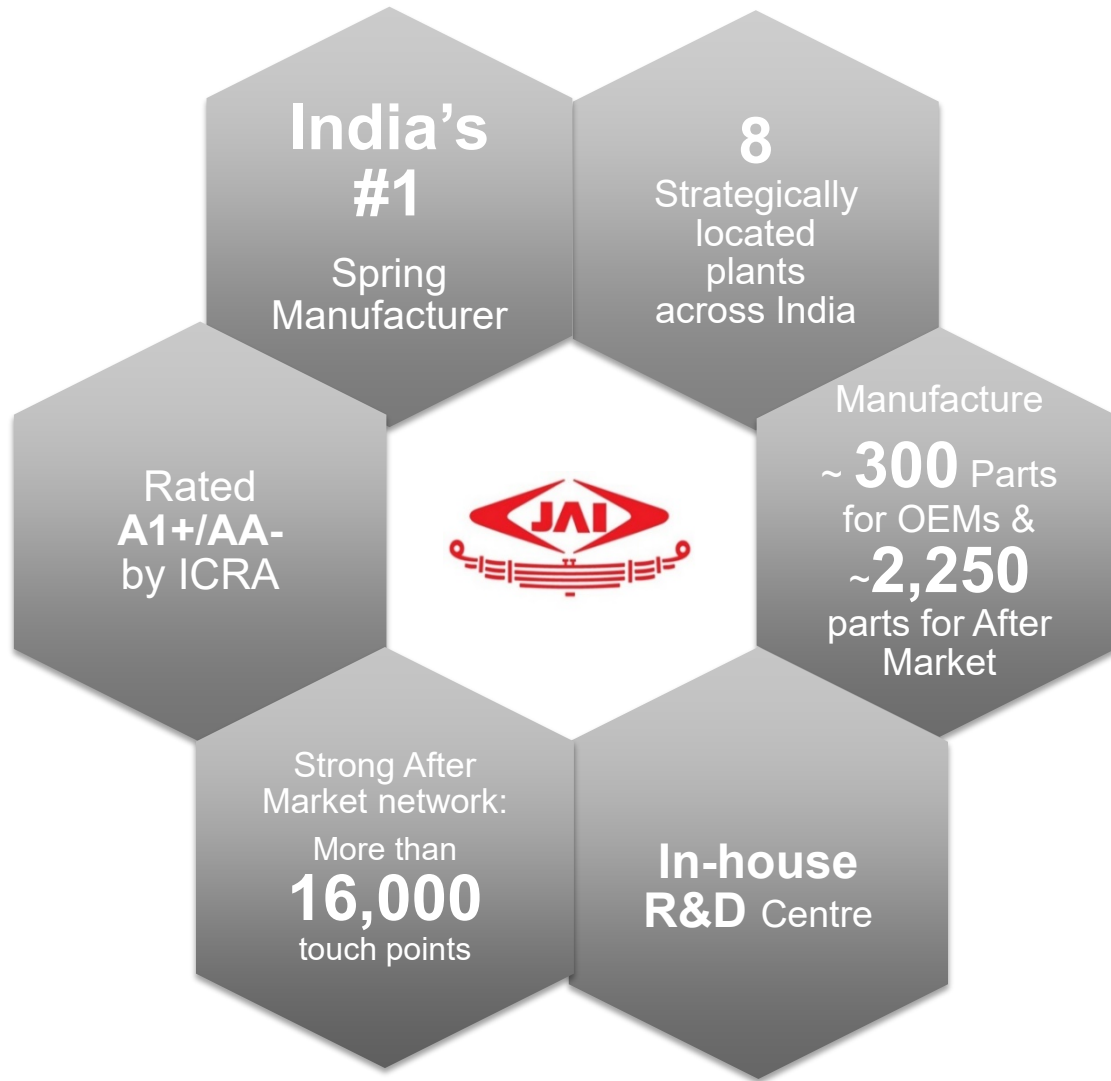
India's
#1
Spring
Manufacturer

8
Strategically
located
plants
across India

Manufacture
~ 300 Parts
for OEMs &
~2,250
parts for After
Market

In-house
R&D Centre

Strong After
Market network:
More than
16,000
touch points

Rated
A1+/AA-
by ICRA

JAI